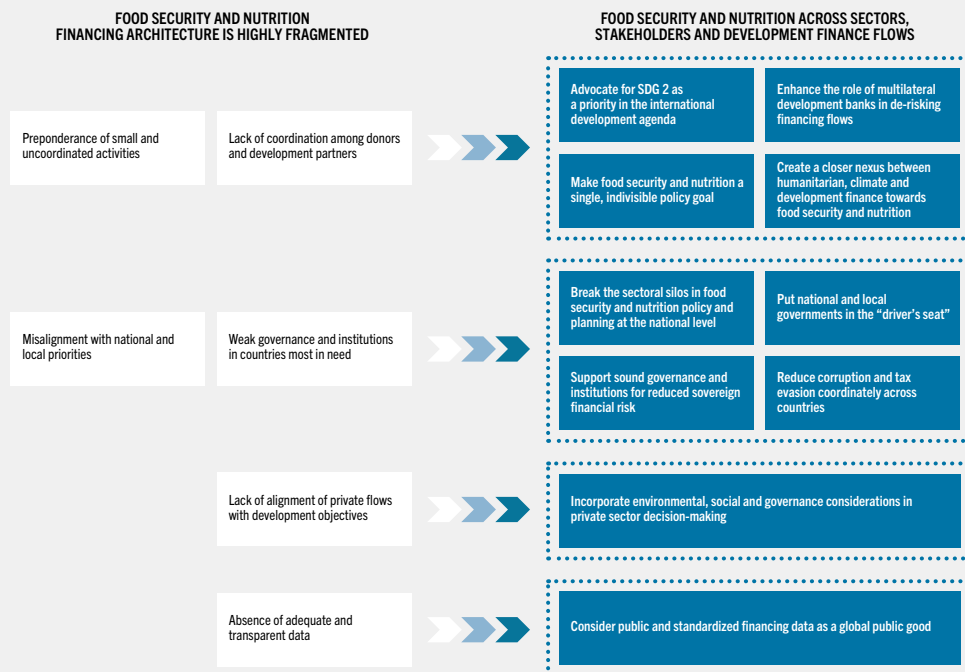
FOOD SECURITY AND NUTRITION FINANCING ARCHITECTURE IS HIGHLY FRAGMENTED

FOOD SECURITY AND NUTRITION ACROSS SECTORS, STAKEHOLDERS AND DEVELOPMENT FINANCE FLOWS

Preponderance of small and uncoordinated activities

Lack of coordination among donors and development partners

Advocate for SDG 2 as a priority in the international development agenda

Enhance the role of multilateral development banks in de-risking financing flows

Make food security and nutrition a single, indivisible policy goal

Create a closer nexus between humanitarian, climate and development finance towards food security and nutrition

Misalignment with national and local priorities

Weak governance and institutions in countries most in need

Break the sectoral silos in food security and nutrition policy and planning at the national level

Put national and local governments in the "driver's seat"

Support sound governance and institutions for reduced sovereign financial risk

Reduce corruption and tax evasion coordinately across countries

Lack of alignment of private flows with development objectives

Incorporate environmental, social and governance considerations in private sector decision-making

Absence of adequate and transparent data

Consider public and standardized financing data as a global public good